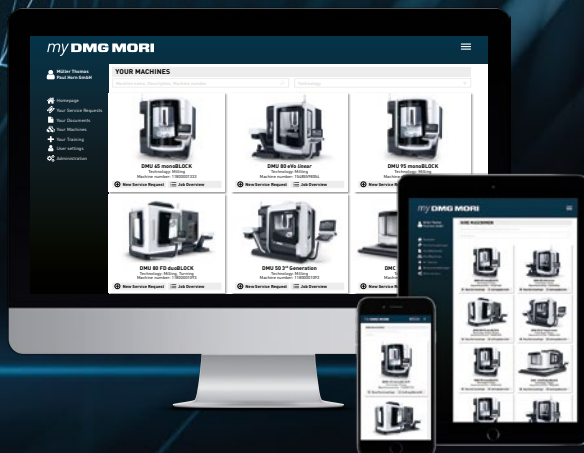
my DMG MORI

Müller Thomas
Paul Horn GmbH

Homepage
Your Service Requests
Your Documents
Your Machines
Your Training
User settings
Administration

YOUR MACHINES

Machine name, Description, Machine number
Technology

DMU 65 monoBLOCK
Technology: Milling
Machine number: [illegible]
New Service Request
Job Overview

DMU 80 eVo linear
Technology: Milling
Machine number: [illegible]
New Service Request
Job Overview

DMU 95 monoBLOCK
Technology: Milling
Machine number: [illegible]
New Service Request

DMU 80 FD duoBLOCK
Technology: Milling, Turning
Machine number: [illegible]
New Service Request
Job Overview

DMU 50 3rd Generation
Technology: Milling
Machine number: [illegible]
New Service Request
Job Overview

DMC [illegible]

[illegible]

my DMG MORI

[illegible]